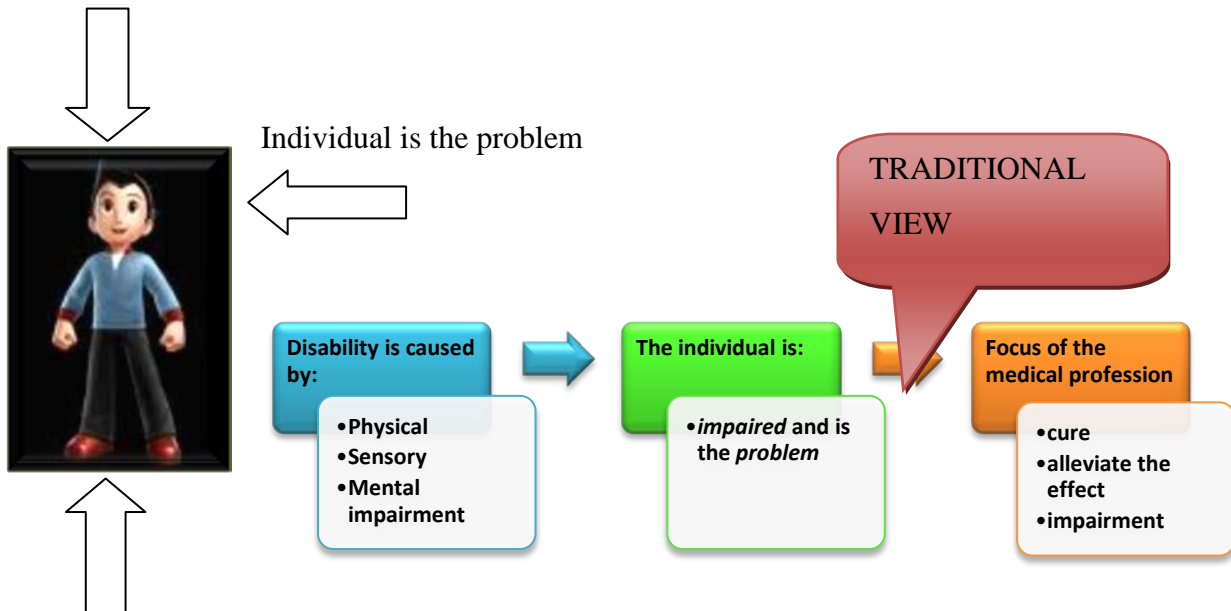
Individual is the problem

TRADITIONAL VIEW

Disability is caused by:

- Physical
- Sensory
- Mental impairment

The individual is:

- *impaired* and is the *problem*

Focus of the medical profession

- cure
- alleviate the effect
- impairment